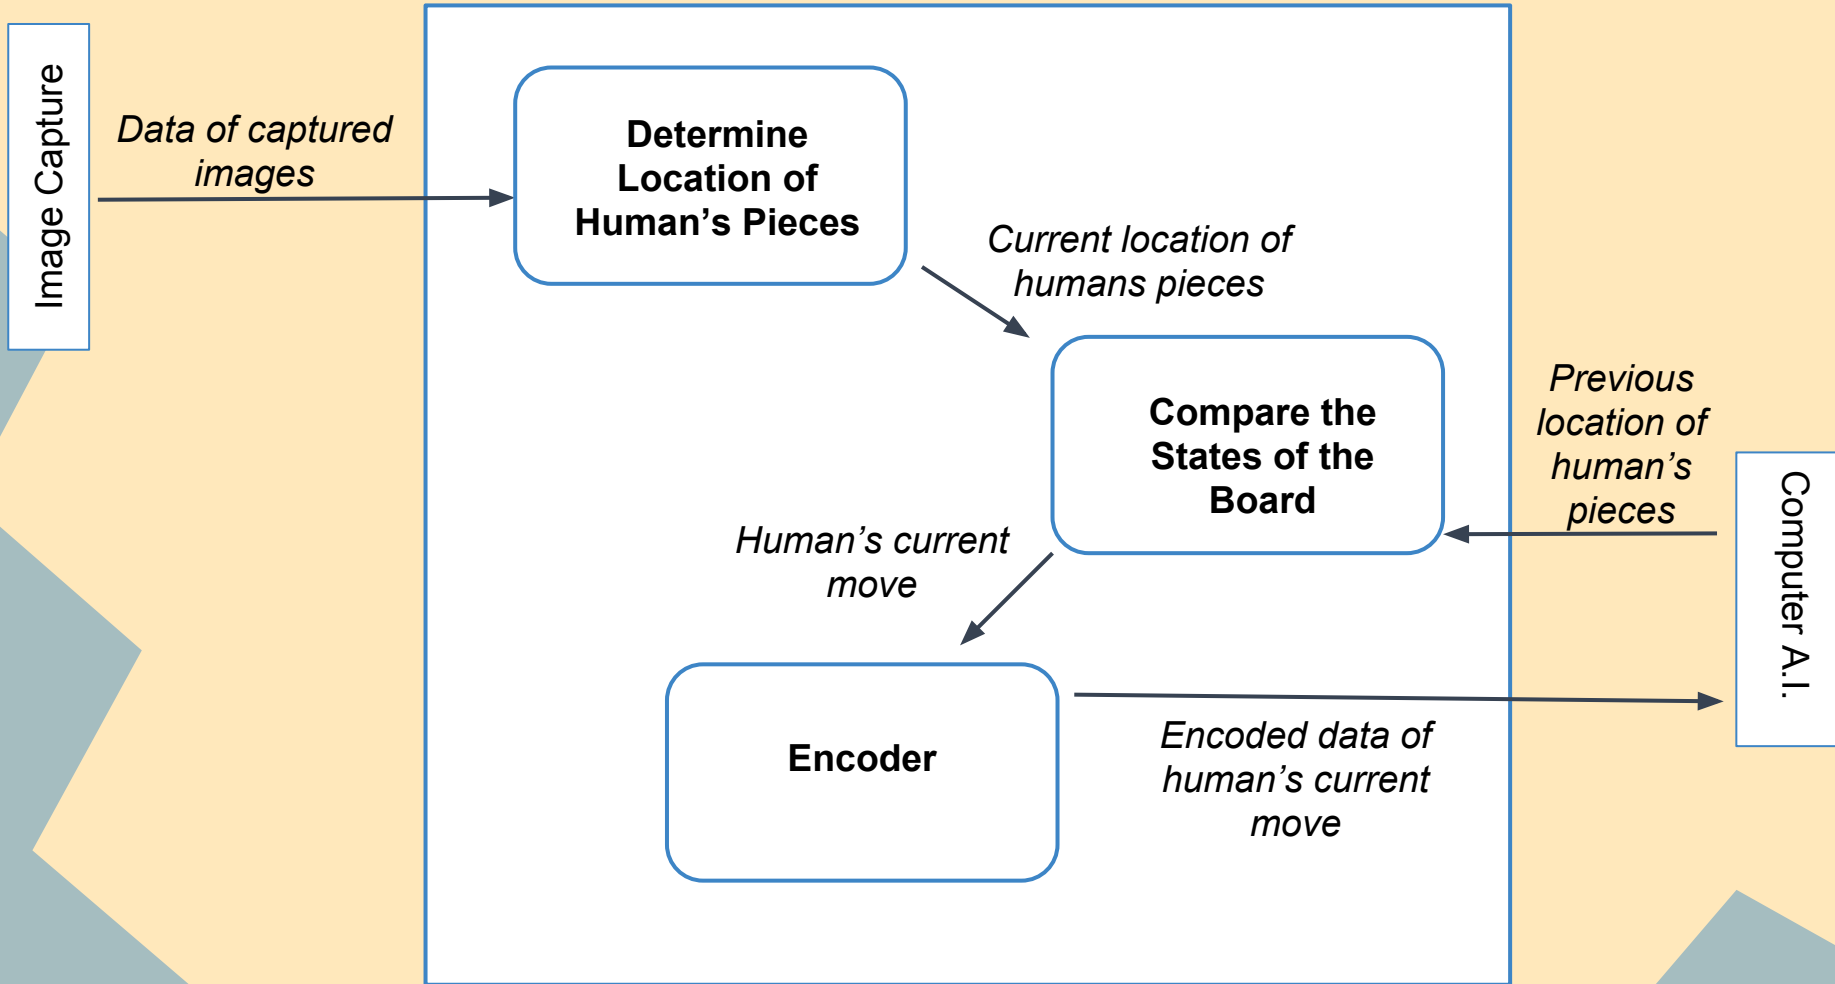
Image Capture

Data of captured images

Determine Location of Human’s Pieces

Current location of humans pieces

Compare the States of the Board

Previous location of human’s pieces

Computer A.I.

Human’s current move

Encoder

Encoded data of human’s current move